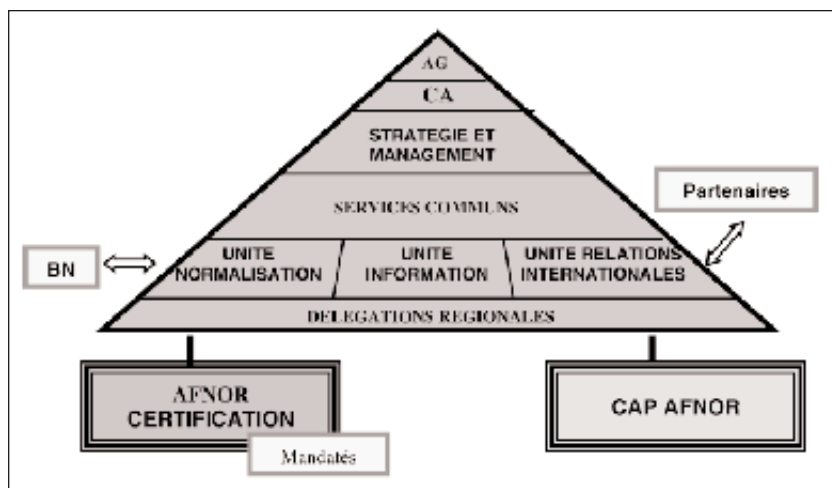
AG

CA

STRATEGIE ET MANAGEMENT

SERVICES COMMUNS

Partenaires

BN

UNITE NORMALISATION

UNITE INFORMATION

UNITE RELATIONS INTERNATIONALES

DELEGATIONS REGIONALES

AFNOR CERTIFICATION

Mandatés

CAP AFNOR